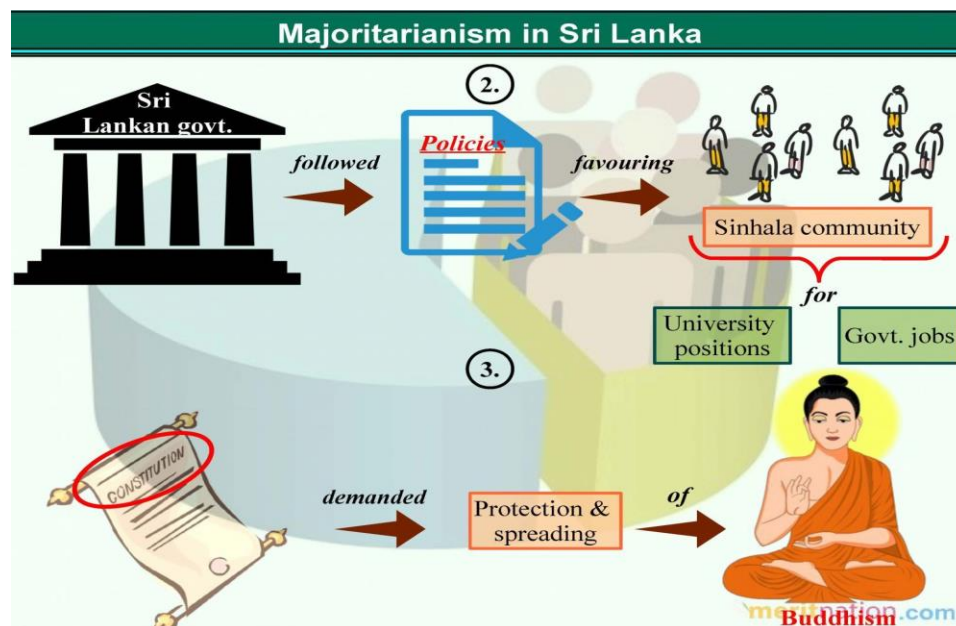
Majoritarianism in Sri Lanka

2.

Sri Lankan govt.

followed

Policies

favouring

Sinhala community

for

University positions

Govt. jobs

3.

CONSTITUTION

demanded

Protection & spreading

of

Buddhism

meritnation.com